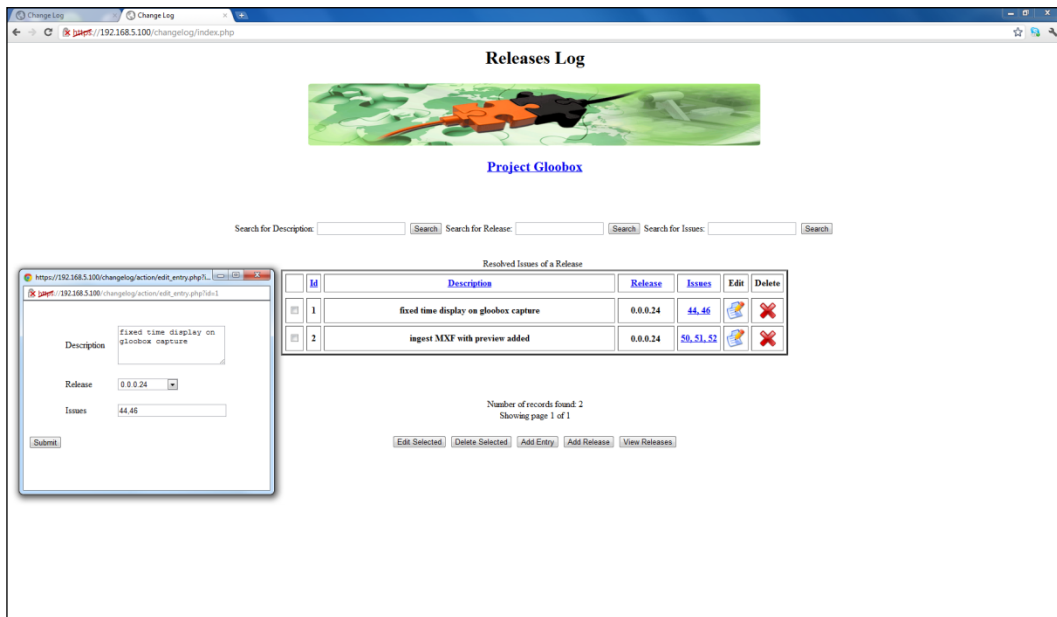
Change Log
Change Log
https://192.168.5.100/changelog/index.php

Releases Log

Project Gloobox

Search for Description: Search Search for Release: Search Search for Issues: Search

https://192.168.5.100/changelog/action/edit_entry.php?i...
https://192.168.5.100/changelog/action/edit_entry.php?id=1

Description fixed time display on gloobox capture

Release 0.0.0.24

Issues 44,46

Submit

Resolved Issues of a Release

| | Id | Description | Release | Issues | Edit | Delete |
|---|---|---|---|---|---|---|
| | 1 | fixed time display on gloobox capture | 0.0.0.24 | 44, 46 | | |
| | 2 | ingest MXF with preview added | 0.0.0.24 | 50, 51, 52 | | |

Number of records found: 2
Showing page 1 of 1

Edit Selected Delete Selected Add Entry Add Release View Releases